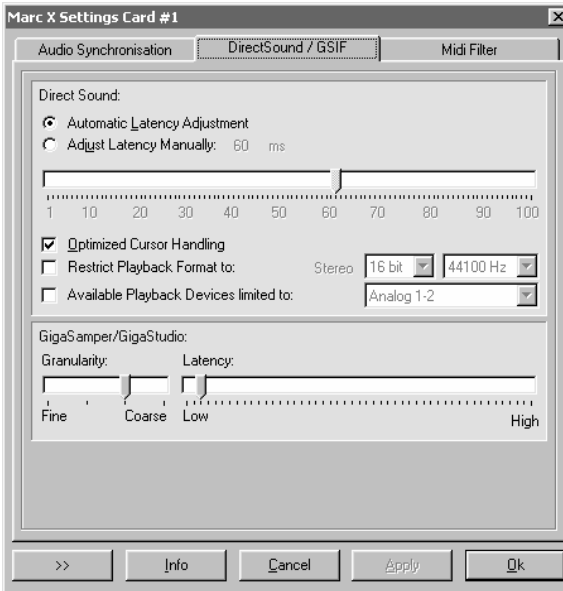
Marc X Settings Card #1

Audio Synchronisation | DirectSound / GSIF | Midi Filter

Direct Sound:

Automatic Latency Adjustment

Adjust Latency Manually: 60 ms

1 10 20 30 40 50 60 70 80 90 100

Optimized Cursor Handling

Restrict Playback Format to: Stereo 16 bit 44100 Hz

Available Playback Devices limited to: Analog 1-2

GigaSamper/GigaStudio:

Granularity: Latency:

Fine Coarse Low High

>> Info Cancel Apply Ok